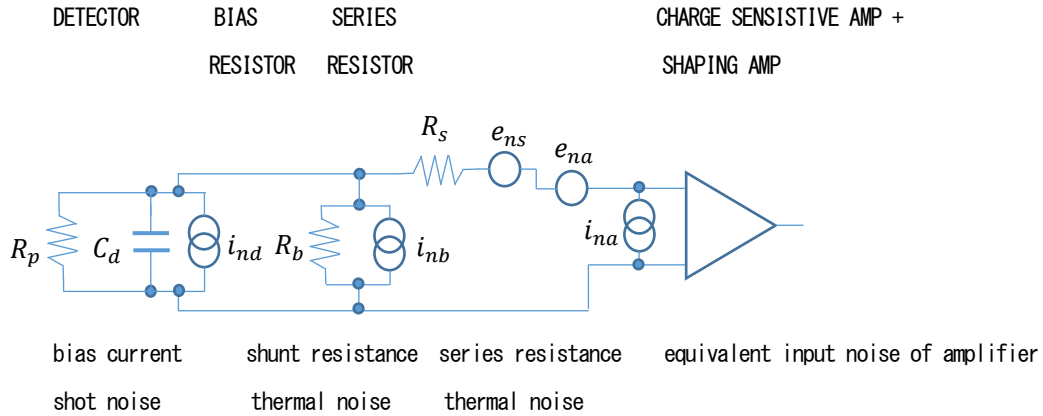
DETECTOR BIAS RESISTOR SERIES RESISTOR CHARGE SENSITIVE AMP + SHAPING AMP

$R_s$ $e_{ns}$ $e_{na}$

$R_p$ $C_d$ $i_{nd}$ $R_b$ $i_{nb}$ $i_{na}$

bias current shot noise

shunt resistance thermal noise

series resistance thermal noise

equivalent input noise of amplifier